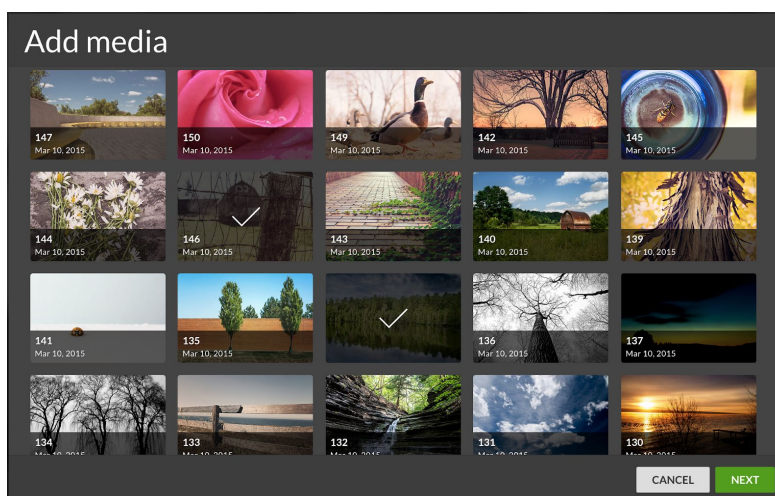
Add media

147
Mar 10, 2015

150
Mar 10, 2015

149
Mar 10, 2015

142
Mar 10, 2015

145
Mar 10, 2015

144
Mar 10, 2015

146
Mar 10, 2015

143
Mar 10, 2015

140
Mar 10, 2015

139
Mar 10, 2015

141
Mar 10, 2015

135
Mar 10, 2015

138
Mar 10, 2015

136
Mar 10, 2015

137
Mar 10, 2015

134
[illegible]

133
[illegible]

132
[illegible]

131
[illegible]

130
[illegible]

CANCEL
NEXT